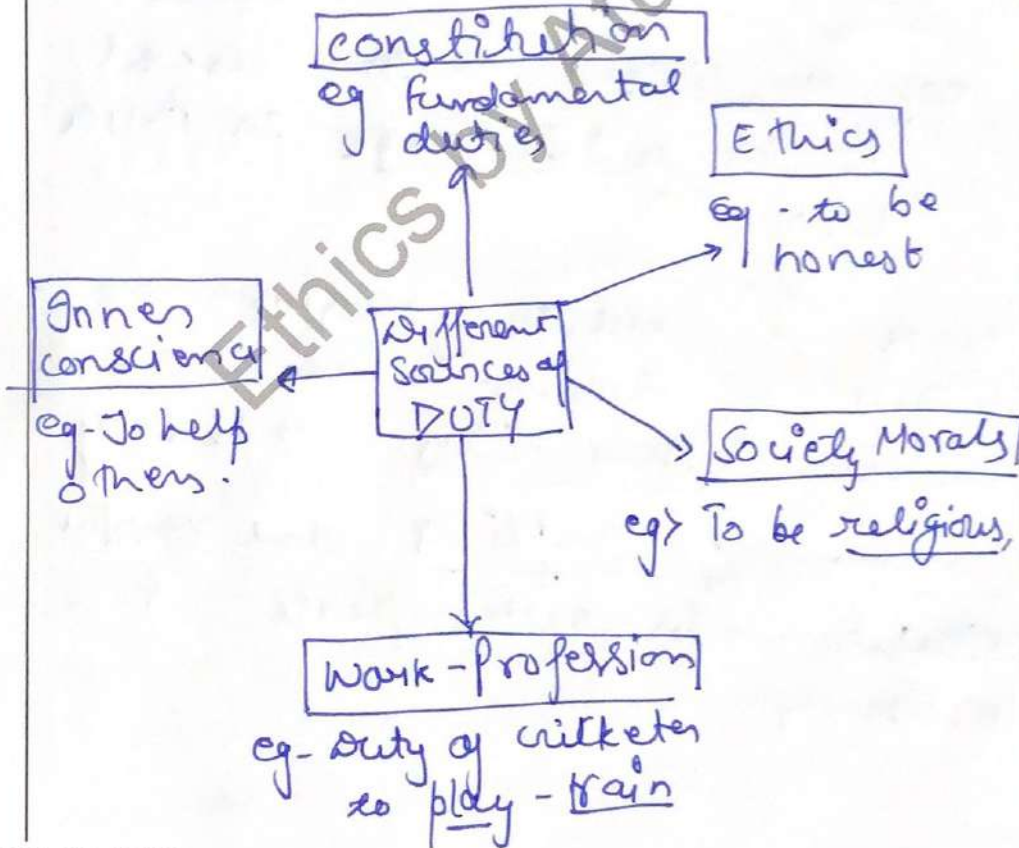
constitution
eg fundamental duties

Ethics
eg - to be honest

Inner conscience
eg - To help others.

Different Sources of DUTY

Society Morals
eg> To be religious,

Work - Profession
eg - duty of cricketer to play - train

Ethics by A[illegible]